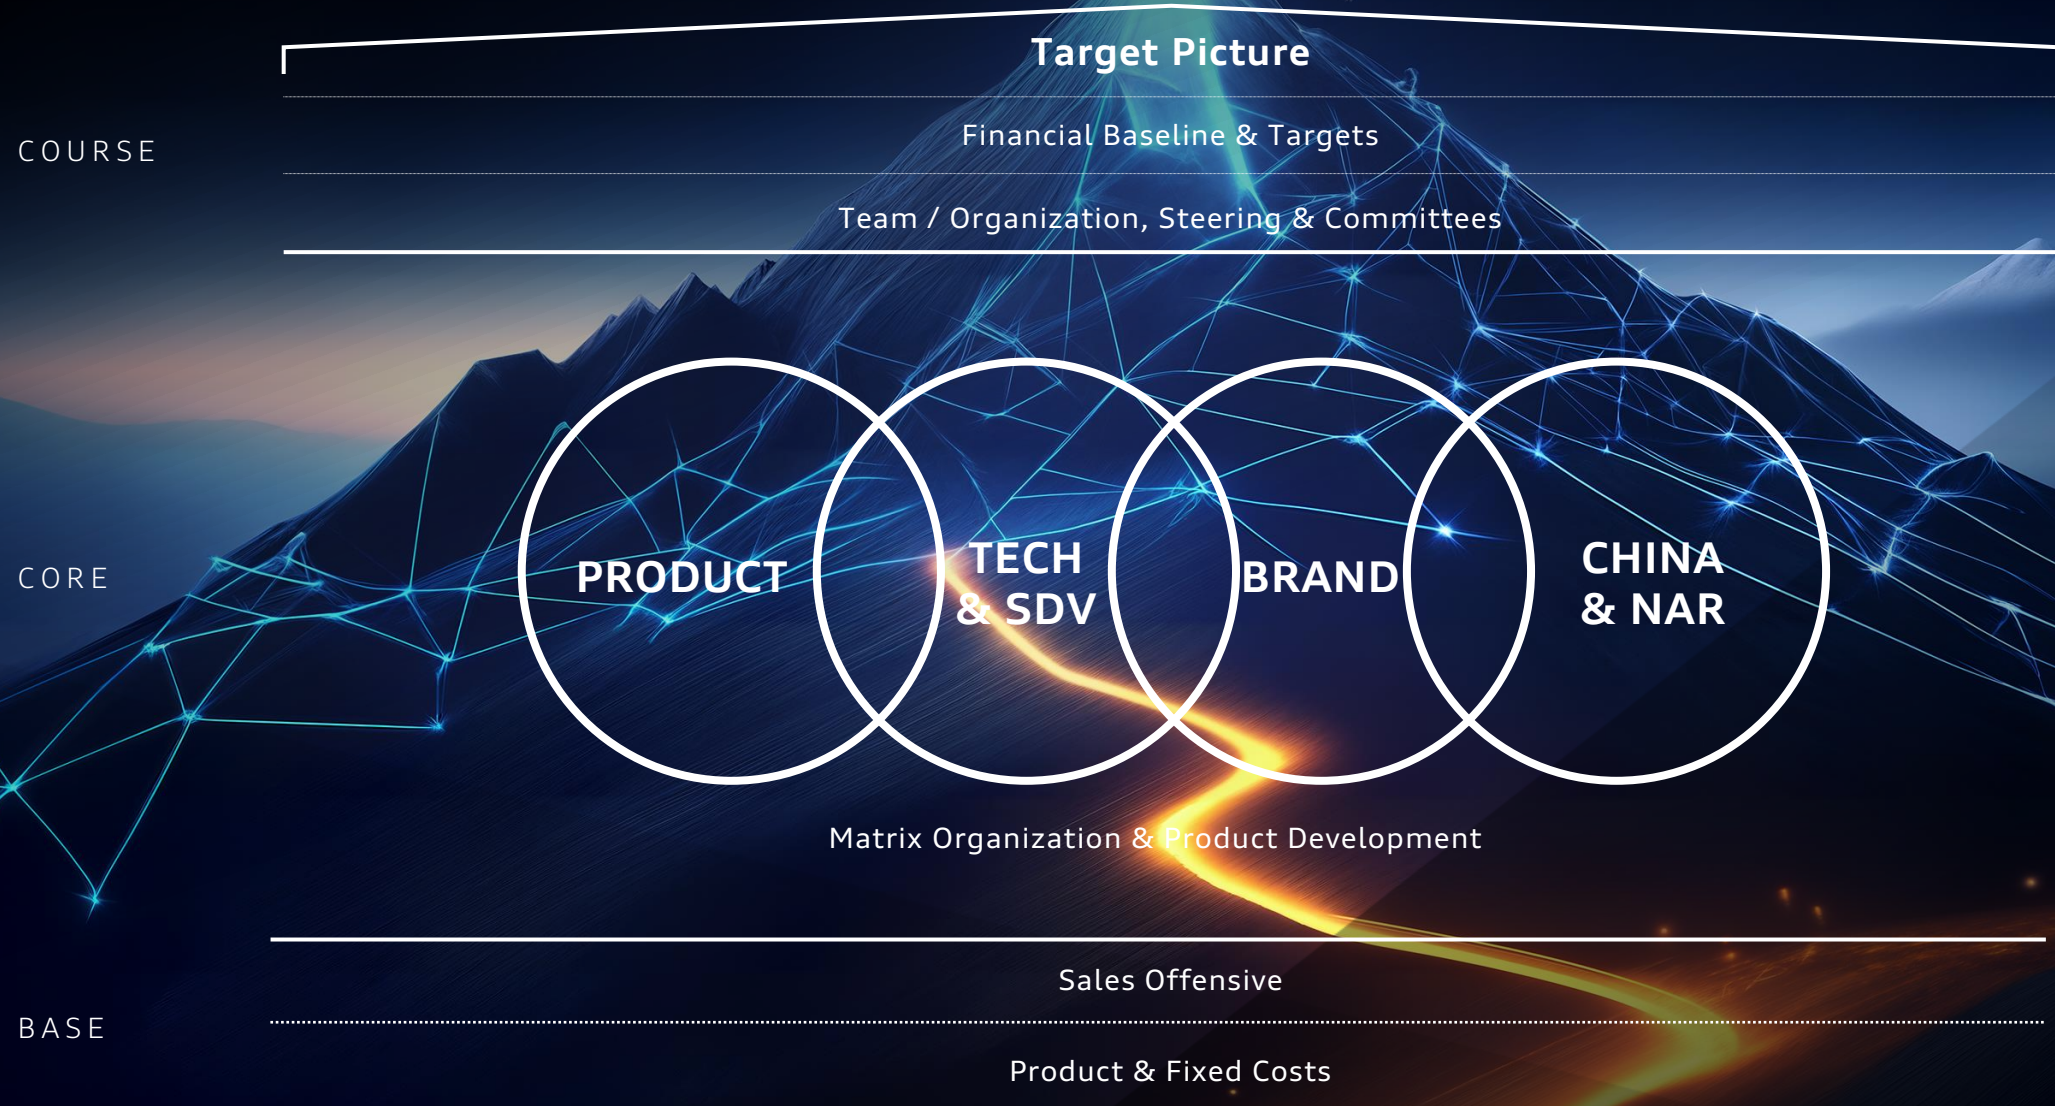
Target Picture

COURSE

Financial Baseline & Targets

Team / Organization, Steering & Committees

CORE

PRODUCT

TECH & SDV

BRAND

CHINA & NAR

Matrix Organization & Product Development

BASE

Sales Offensive

Product & Fixed Costs